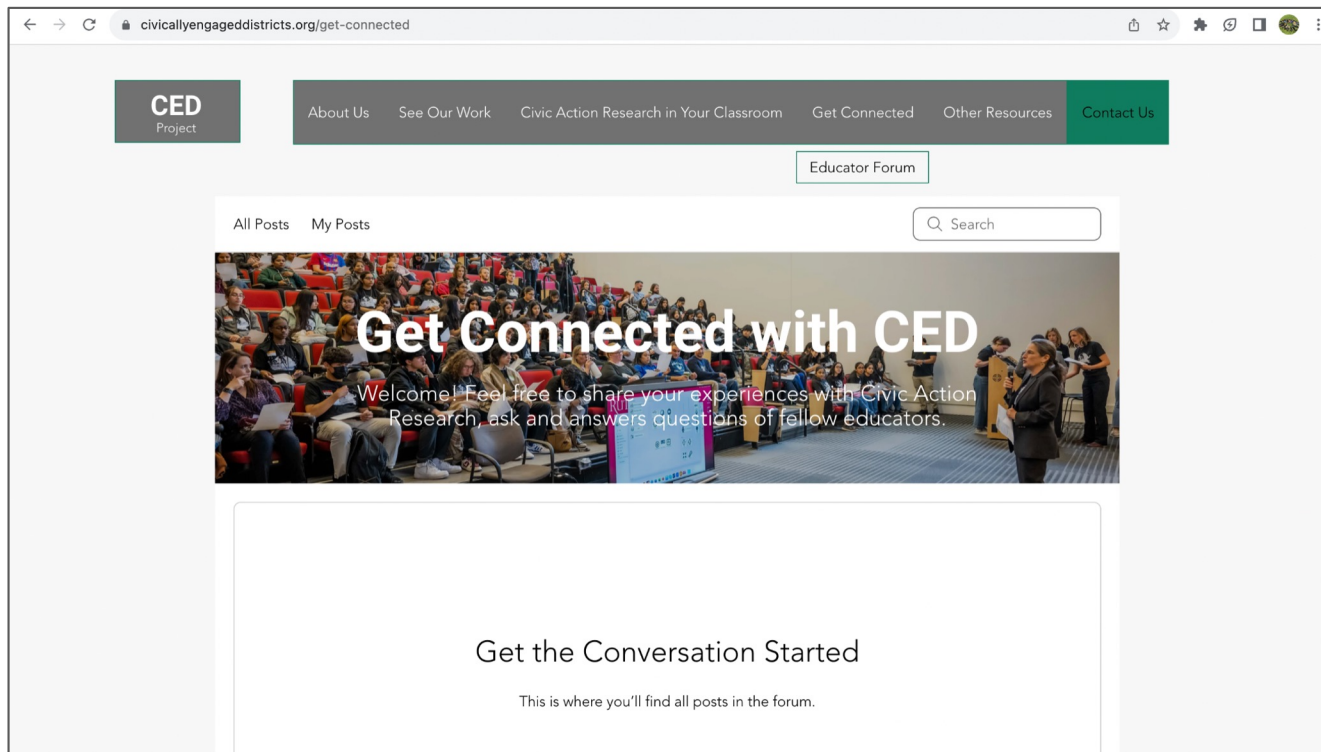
civicallyengageddistricts.org/get-connected

CED
Project

About Us See Our Work Civic Action Research in Your Classroom Get Connected Other Resources Contact Us

Educator Forum

All Posts My Posts

Search

Get Connected with CED

Welcome! Feel free to share your experiences with Civic Action Research, ask and answers questions of fellow educators.

Get the Conversation Started

This is where you'll find all posts in the forum.